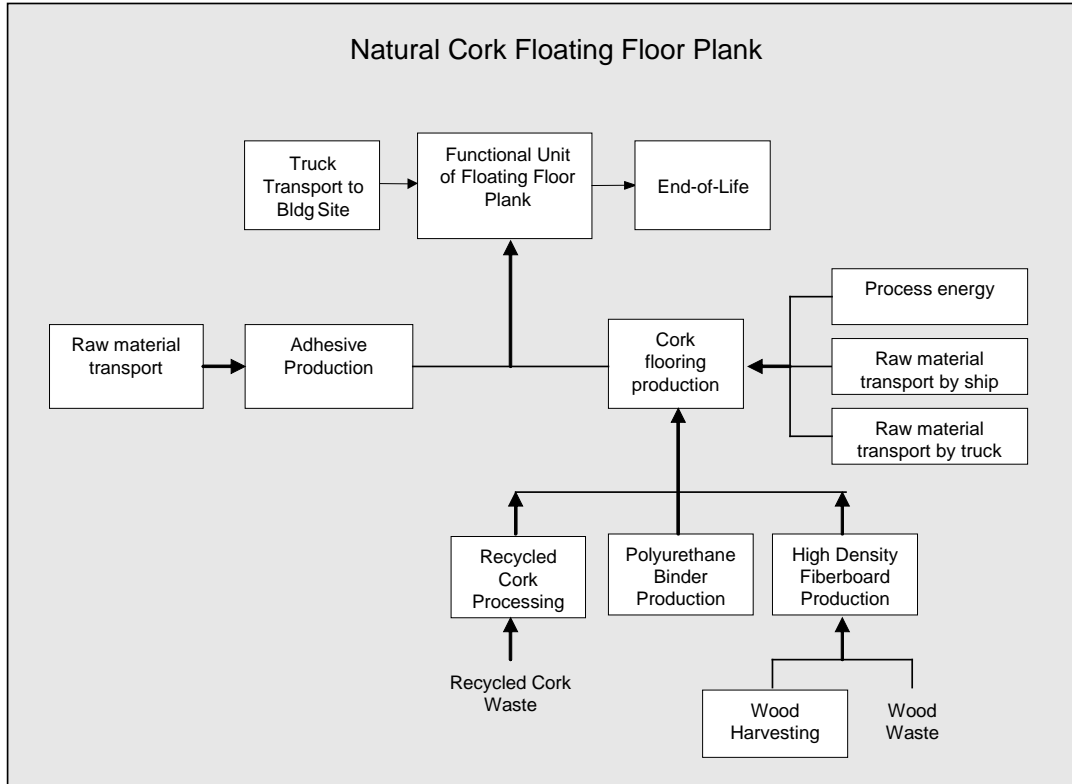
Natural Cork Floating Floor Plank

Truck Transport to Bldg Site

Functional Unit of Floating Floor Plank

End-of-Life

Process energy

Raw material transport

Adhesive Production

Cork flooring production

Raw material transport by ship

Raw material transport by truck

Recycled Cork Processing

Polyurethane Binder Production

High Density Fiberboard Production

Recycled Cork Waste

Wood Harvesting

Wood Waste